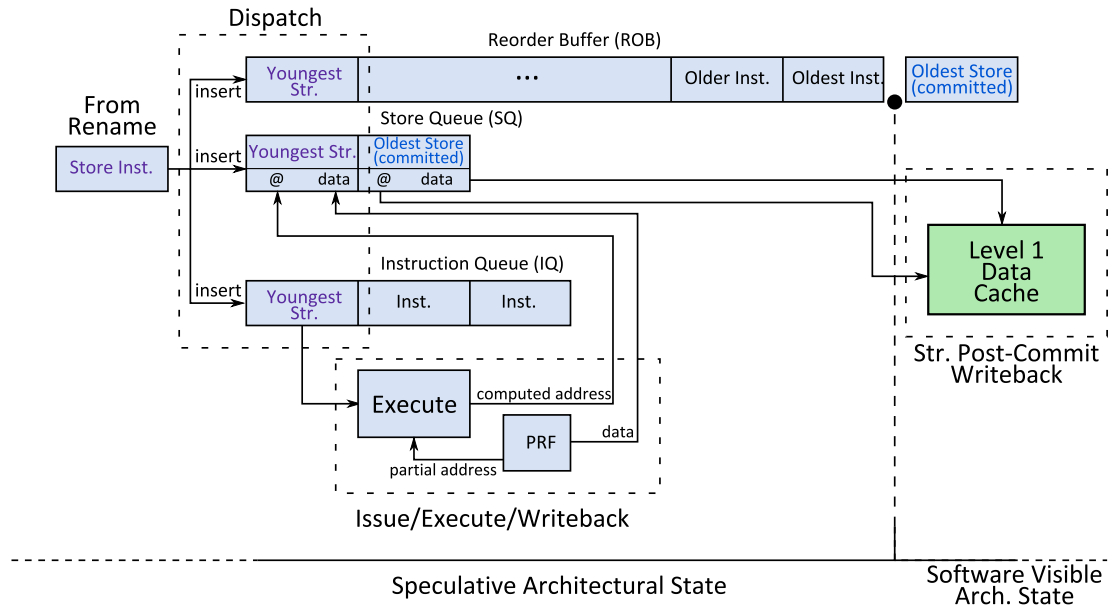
Dispatch

Reorder Buffer (ROB)

Youngest Str.

...

Older Inst.

Oldest Inst.

Oldest Store (committed)

From Rename

insert

Store Queue (SQ)

insert

Store Inst.

Youngest Str.

Oldest Store (committed)

@ data

@ data

Level 1 Data Cache

Instruction Queue (IQ)

insert

Youngest Str.

Inst.

Inst.

Str. Post-Commit Writeback

Execute

computed address

PRF

data

partial address

Issue/Execute/Writeback

Speculative Architectural State

Software Visible Arch. State